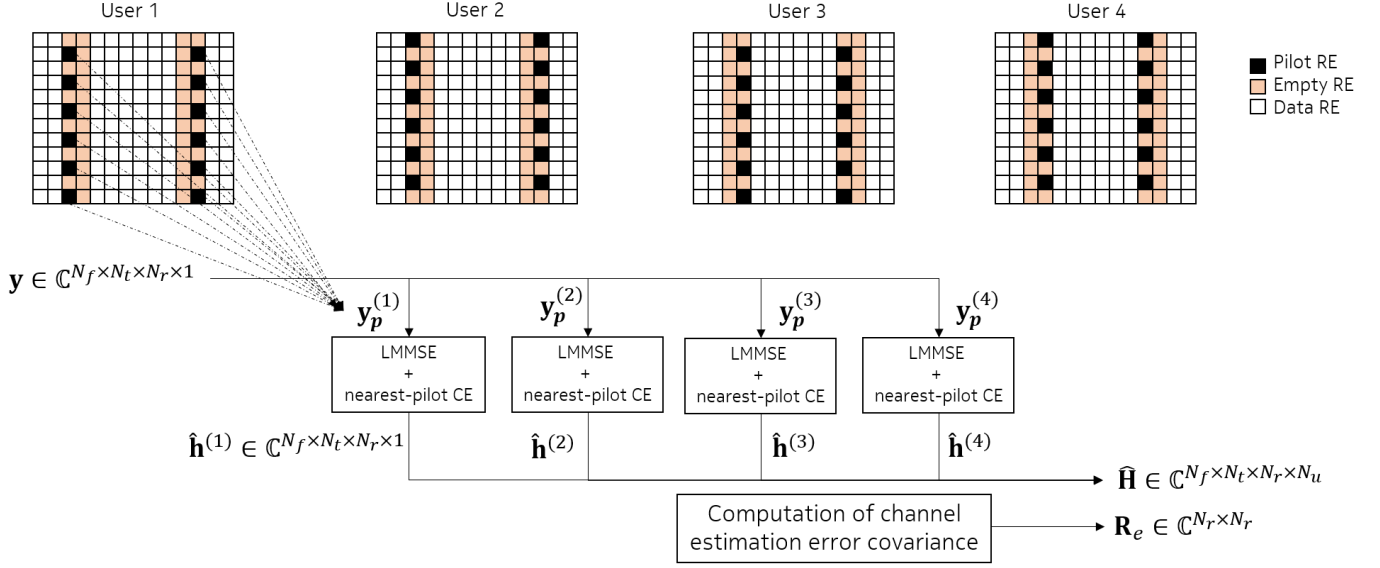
User 1

User 2

User 3

User 4

Pilot RE
Empty RE
Data RE

$\mathbf{y} \in \mathbb{C}^{N_f \times N_t \times N_r \times 1}$

$\mathbf{y}_{\boldsymbol{p}}^{(1)}$

$\mathbf{y}_{\boldsymbol{p}}^{(2)}$

$\mathbf{y}_{\boldsymbol{p}}^{(3)}$

$\mathbf{y}_{\boldsymbol{p}}^{(4)}$

LMMSE
+
nearest-pilot CE

LMMSE
+
nearest-pilot CE

LMMSE
+
nearest-pilot CE

LMMSE
+
nearest-pilot CE

$\hat{\mathbf{h}}^{(1)} \in \mathbb{C}^{N_f \times N_t \times N_r \times 1}$

$\hat{\mathbf{h}}^{(2)}$

$\hat{\mathbf{h}}^{(3)}$

$\hat{\mathbf{h}}^{(4)}$

$\widehat{\mathbf{H}} \in \mathbb{C}^{N_f \times N_t \times N_r \times N_u}$

Computation of channel estimation error covariance

$\mathbf{R}_e \in \mathbb{C}^{N_r \times N_r}$